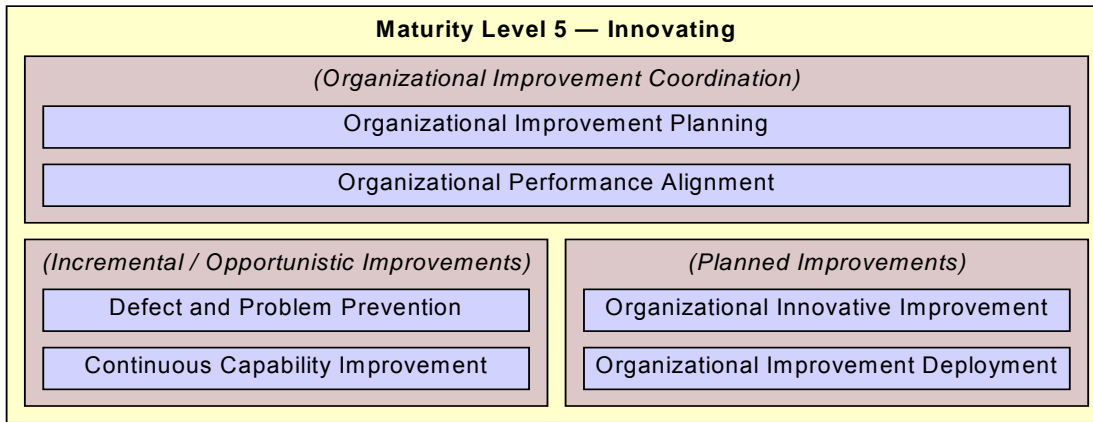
Maturity Level 5 — Innovating

(Organizational Improvement Coordination)

Organizational Improvement Planning

Organizational Performance Alignment

(Incremental / Opportunistic Improvements)

Defect and Problem Prevention

Continuous Capability Improvement

(Planned Improvements)

Organizational Innovative Improvement

Organizational Improvement Deployment